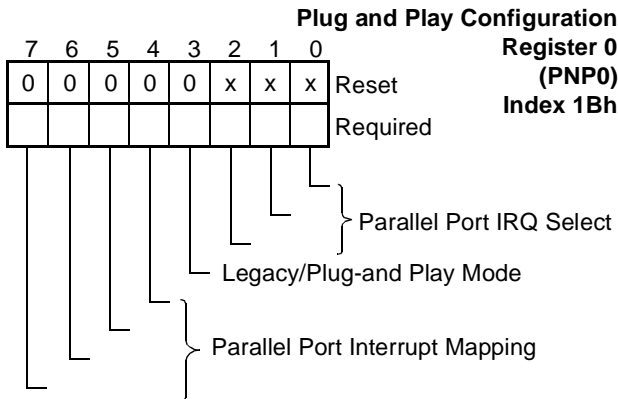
Plug and Play Configuration Register 0 (PNP0) Index 1Bh

| 7 | 6 | 5 | 4 | 3 | 2 | 1 | 0 | |
|---|---|---|---|---|---|---|---|---|
| 0 | 0 | 0 | 0 | 0 | x | x | x | Reset |
| | | | | | | | | Required |

Parallel Port IRQ Select

Legacy/Plug-and Play Mode

Parallel Port Interrupt Mapping